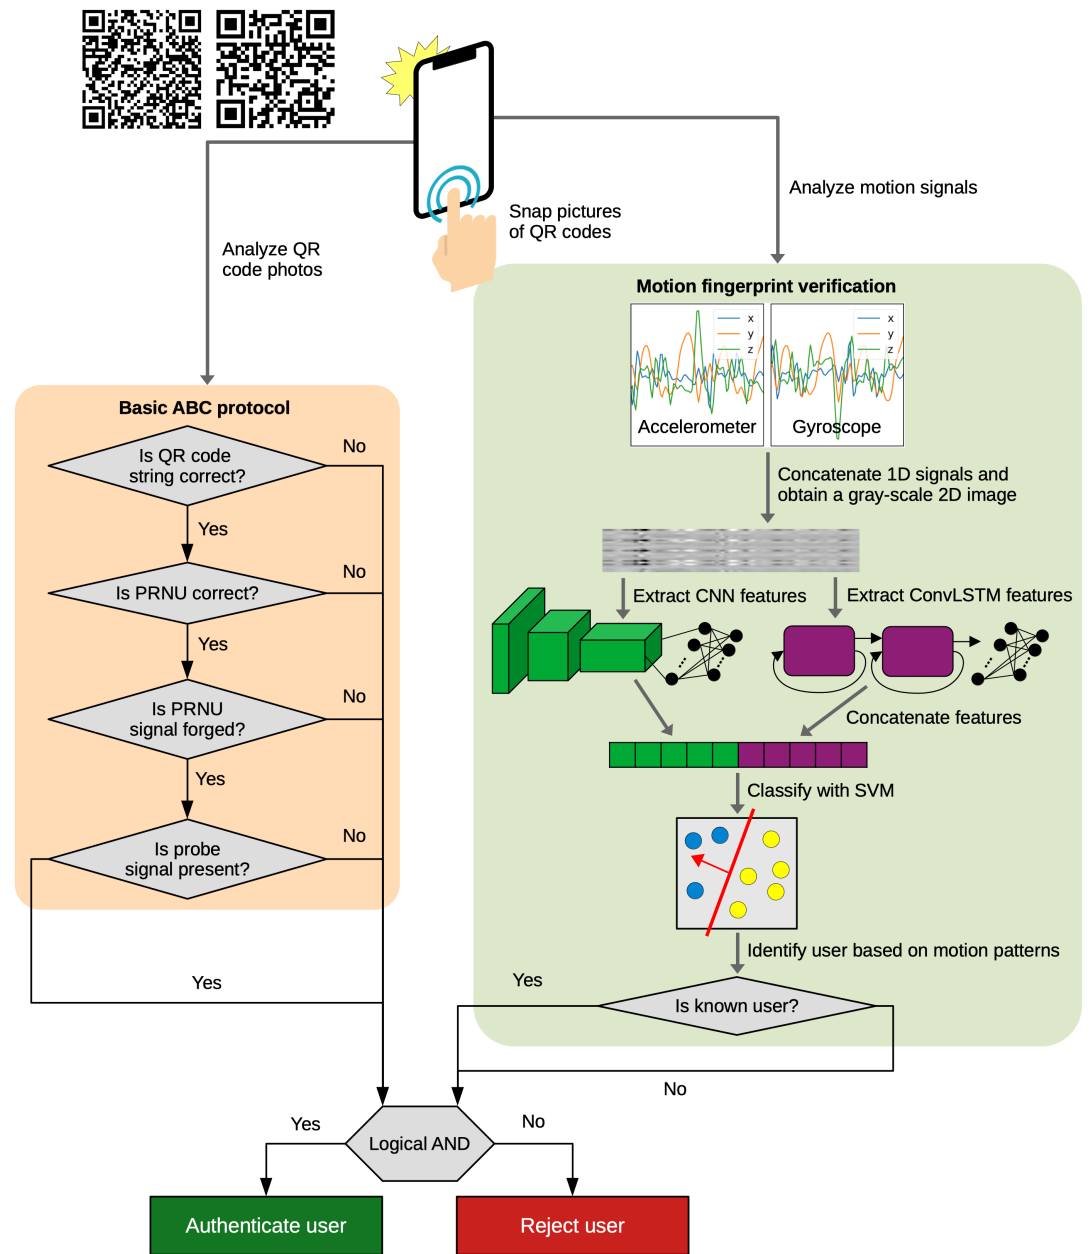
Snap pictures of QR codes

Analyze QR code photos

Analyze motion signals

Basic ABC protocol

Is QR code string correct?

No

Yes

Is PRNU correct?

No

Yes

Is PRNU signal forged?

No

Yes

Is probe signal present?

No

Yes

Motion fingerprint verification

x
y
z

Accelerometer

x
y
z

Gyroscope

Concatenate 1D signals and obtain a gray-scale 2D image

Extract CNN features

Extract ConvLSTM features

Concatenate features

Classify with SVM

Identify user based on motion patterns

Yes

Is known user?

No

Yes

Logical AND

No

Authenticate user

Reject user